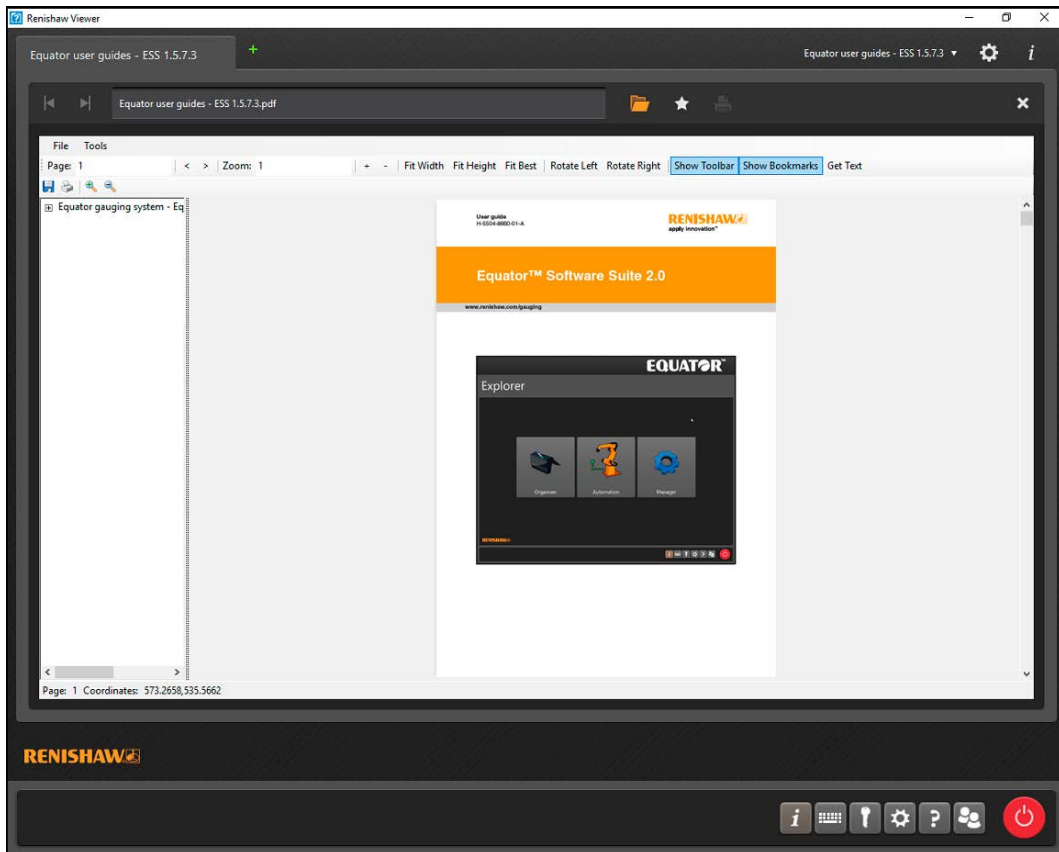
Renishaw Viewer

Equator user guides - ESS 1.5.7.3 +

Equator user guides - ESS 1.5.7.3 ▾

Equator user guides - ESS 1.5.7.3.pdf

File Tools

Page: 1 < > Zoom: 1 + - Fit Width Fit Height Fit Best Rotate Left Rotate Right Show Toolbar Show Bookmarks Get Text

Equator gauging system - Eq

User guide
H-5504-8680-01-A

RENISHAW
apply innovation™

Equator™ Software Suite 2.0

www.renishaw.com/gauging

EQUATOR™

Explorer

Organiser Automation Manager

RENISHAW

Page: 1 Coordinates: 573.2658,535.5662

RENISHAW